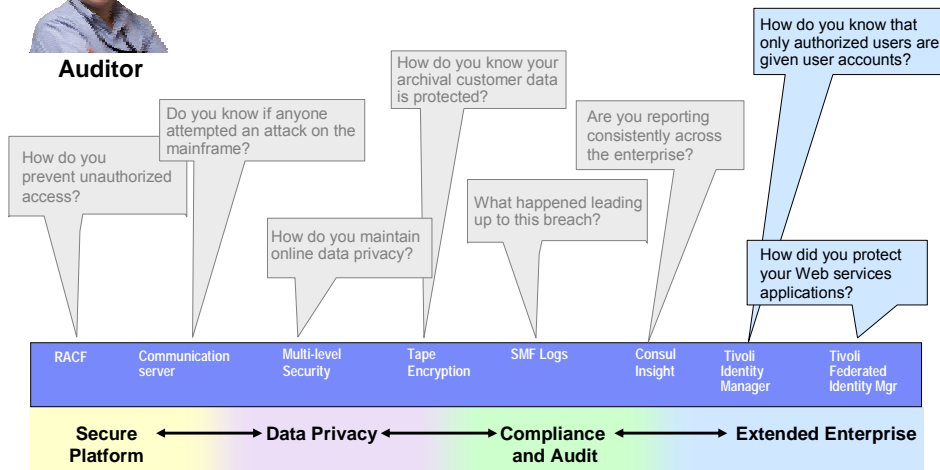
Auditor

How do you prevent unauthorized access?

Do you know if anyone attempted an attack on the mainframe?

How do you maintain online data privacy?

How do you know your archival customer data is protected?

What happened leading up to this breach?

Are you reporting consistently across the enterprise?

How do you know that only authorized users are given user accounts?

How did you protect your Web services applications?

RACF

Communication server

Multi-level Security

Tape Encryption

SMF Logs

Consul Insight

Tivoli Identity Manager

Tivoli Federated Identity Mgr

Secure Platform

Data Privacy

Compliance and Audit

Extended Enterprise